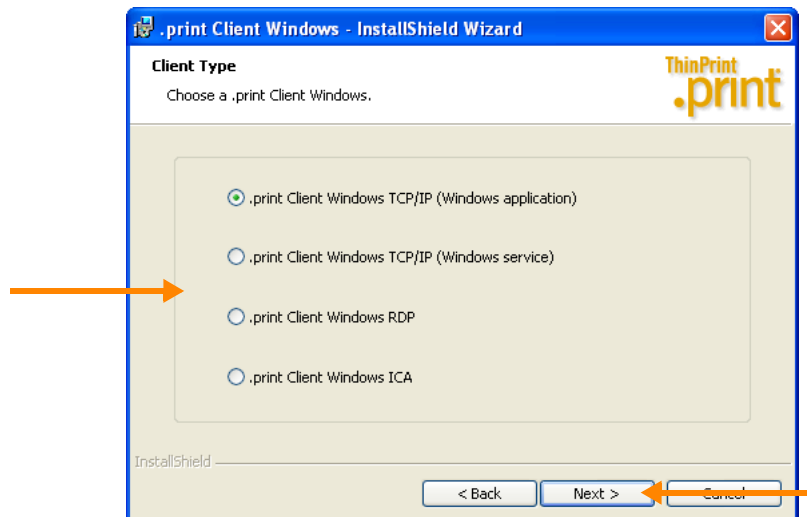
.print Client Windows - InstallShield Wizard

Client Type

Choose a .print Client Windows.

ThinPrint .print

.print Client Windows TCP/IP (Windows application)

.print Client Windows TCP/IP (Windows service)

.print Client Windows RDP

.print Client Windows ICA

InstallShield

< Back Next > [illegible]